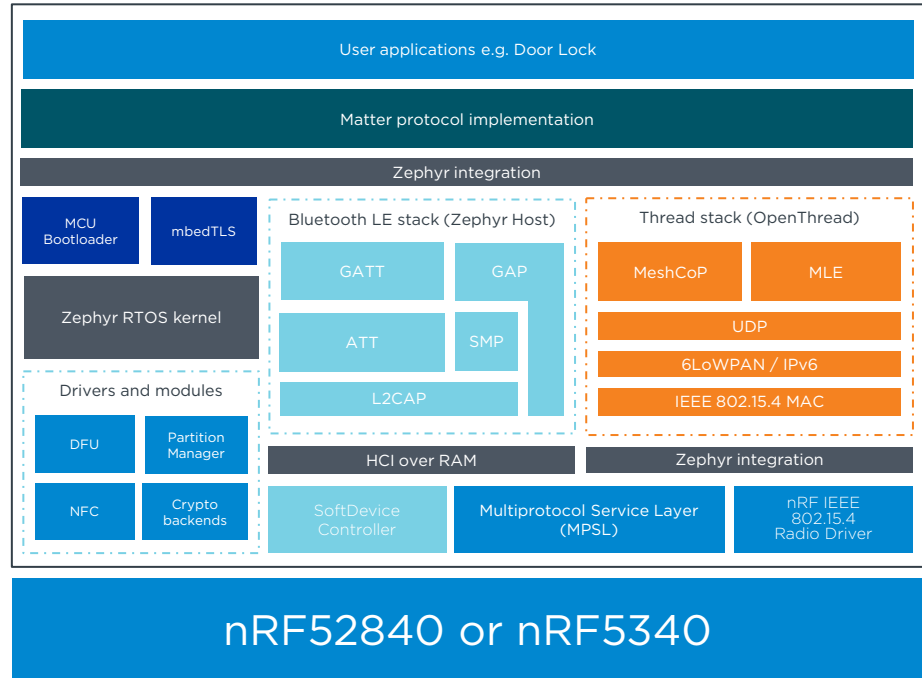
User applications e.g. Door Lock

Matter protocol implementation

Zephyr integration

MCU Bootloader

mbedTLS

Zephyr RTOS kernel

Drivers and modules

DFU

Partition Manager

NFC

Crypto backends

Bluetooth LE stack (Zephyr Host)

GATT

GAP

ATT

SMP

L2CAP

Thread stack (OpenThread)

MeshCoP

MLE

UDP

6LoWPAN / IPv6

IEEE 802.15.4 MAC

HCI over RAM

Zephyr integration

SoftDevice Controller

Multiprotocol Service Layer (MPSL)

nRF IEEE 802.15.4 Radio Driver

nRF52840 or nRF5340